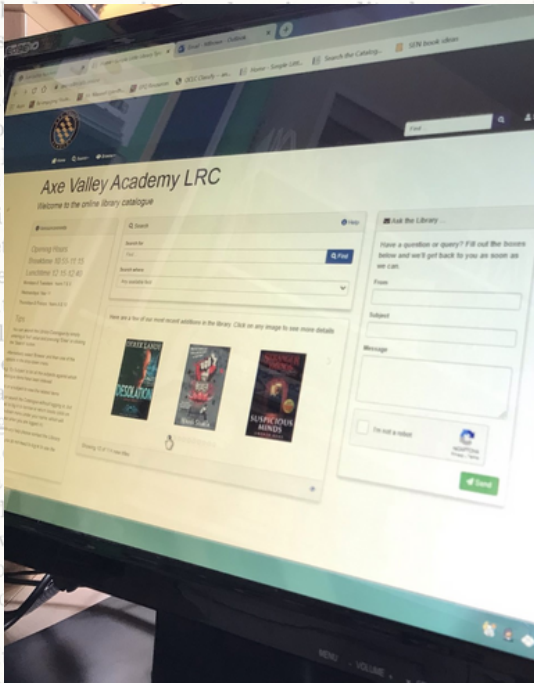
Search the Catalog...

SEN book ideas

Find

Axe Valley Academy LRC

Welcome to the online library catalogue

Opening Hours

Breaktime 10:55-11:15

Lunchtime 12:15-12:40

Tips

Search

Help

Search for

Find

Search where

Here are a few of our most recent additions to the library. Click on any image to see more details

DESOLATION

SUSPICIOUS MINDS

Ask the Library ...

Have a question or query? Fill out the boxes below and we'll get back to you as soon as we can.

From

Subject

Message

I'm not a robot

reCAPTCHA

Send

MENU

VOLUME